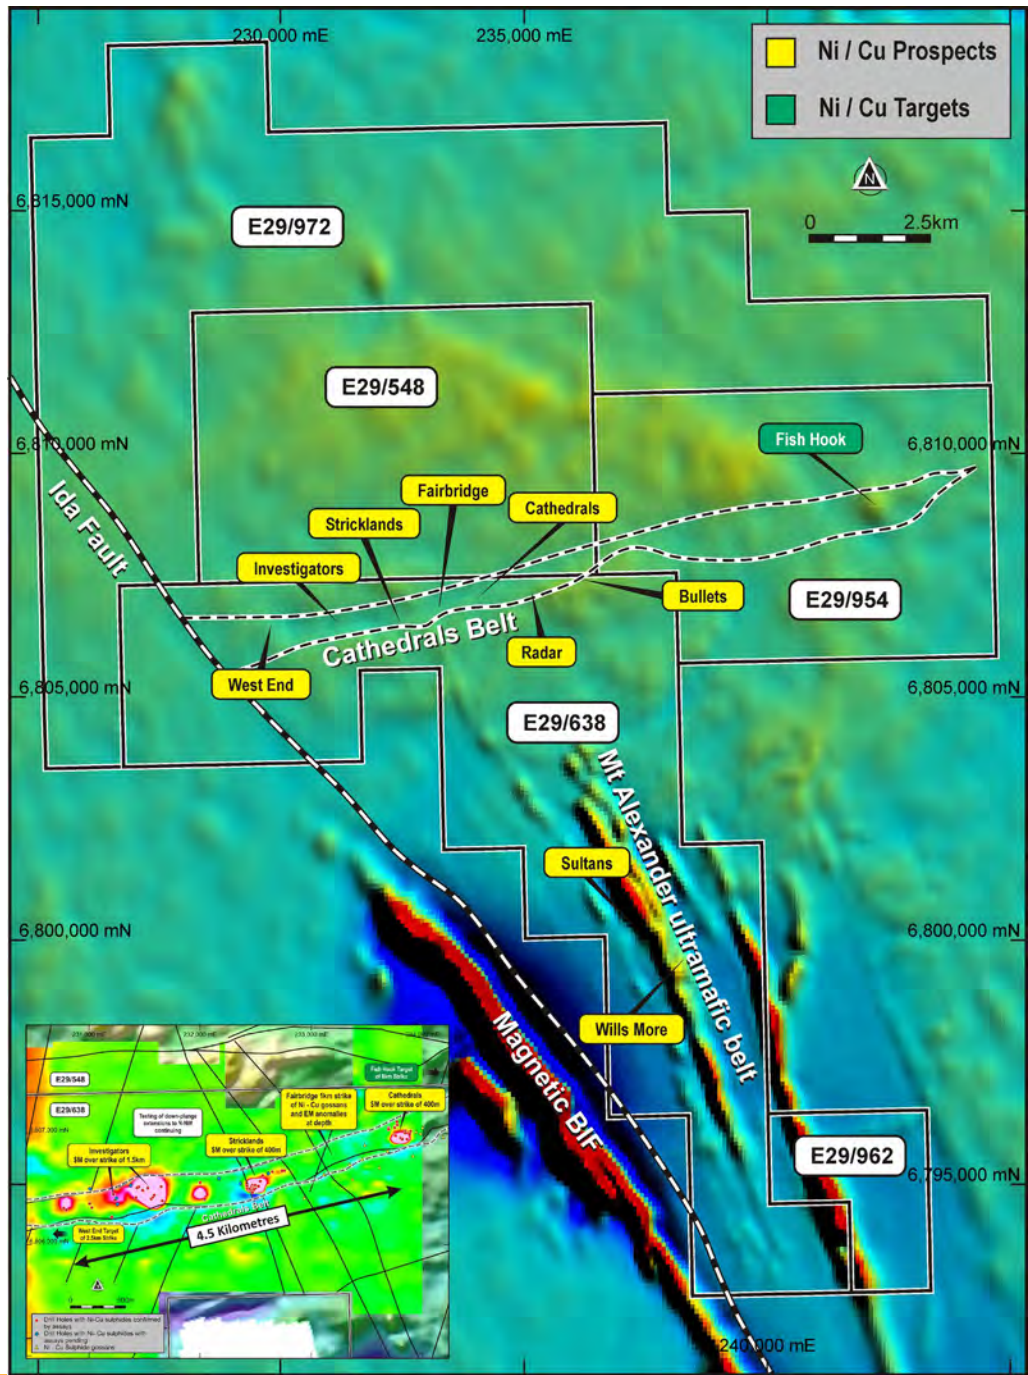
230,000 mE
235,000 mE
Ni / Cu Prospects
Ni / Cu Targets
N
0
2.5km
6,815,000 mN
E29/972
E29/548
6,810,000 mN
6,810,000 mN
Fish Hook
Ida Fault
Fairbridge
Cathedrals
Stricklands
Investigators
Bullets
E29/954
Cathedrals Belt
Radar
West End
6,805,000 mN
6,805,000 mN
E29/638
Mt Alexander ultramafic belt
Sultans
6,800,000 mN
6,800,000 mN
Wills More
Magnetic BIF
E29/962
6,795,000 mN
240,000 mE
E29/548
E29/638
Fish Hook Target of 6km Strike
Testing of down-plunge extensions to NiMM continuing
Fairbridge 1km strike of Ni - Cu gossans and EM anomalies at depth
Cathedrals SM over strike of 400m
Stricklands SM over strike of 400m
Investigators SM over strike of 1.5km
West End Target of 2.5km Strike
Cathedrals Belt
4.5 Kilometres
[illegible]